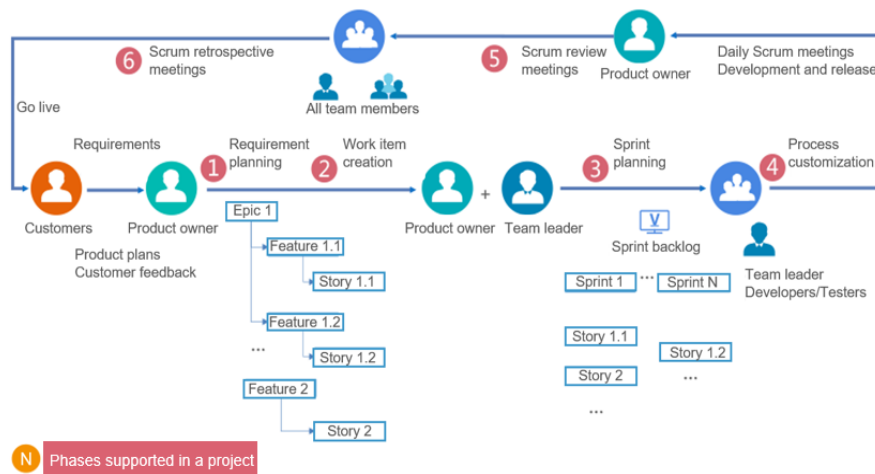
6 Scrum retrospective meetings

All team members

5 Scrum review meetings

Product owner

Daily Scrum meetings
Development and release

Go live

Requirements

1 Requirement planning

2 Work item creation

3 Sprint planning

4 Process customization

Customers

Product owner

Product plans
Customer feedback

Product owner + Team leader

Sprint backlog

Team leader
Developers/Testers

Epic 1

Feature 1.1

Story 1.1

Feature 1.2

...

Story 1.2

Feature 2

Story 2

Sprint 1 ··· Sprint N

Story 1.1

Story 1.2

Story 2

...

...

N Phases supported in a project